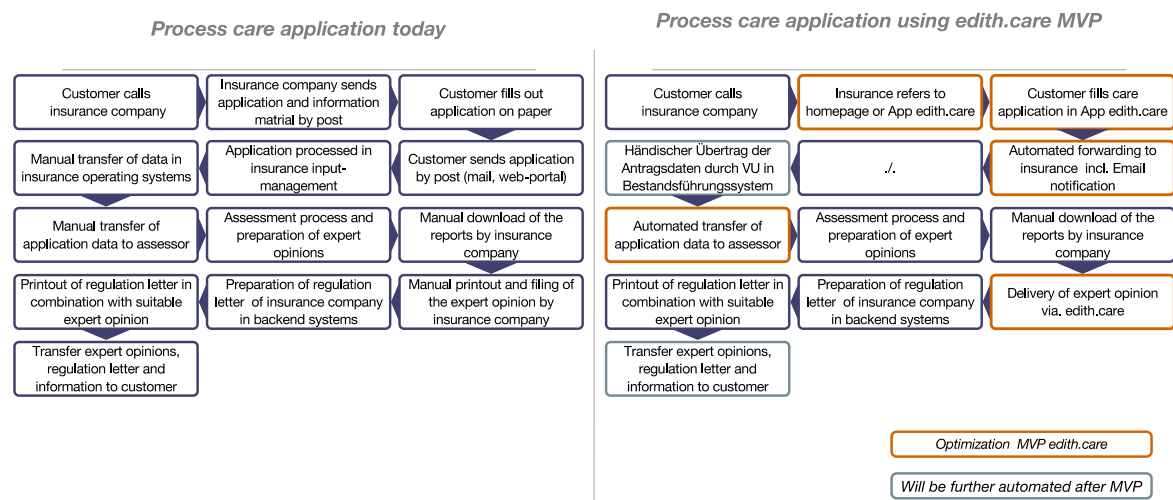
Process care application today

Customer calls insurance company

Insurance company sends application and information matrial by post

Customer fills out application on paper

Manual transfer of data in insurance operating systems

Application processed in insurance input-management

Customer sends application by post (mail, web-portal)

Manual transfer of application data to assessor

Assessment process and preparation of expert opinions

Manual download of the reports by insurance company

Printout of regulation letter in combination with suitable expert opinion

Preparation of regulation letter of insurance company in backend systems

Manual printout and filing of the expert opinion by insurance company

Transfer expert opinions, regulation letter and information to customer

Process care application using edith.care MVP

Customer calls insurance company

Insurance refers to homepage or App edith.care

Customer fills care application in App edith.care

Händischer Übertrag der Antragsdaten durch VU in Bestandsführungssystem

./.

Automated forwarding to insurance incl. Email notification

Automated transfer of application data to assessor

Assessment process and preparation of expert opinions

Manual download of the reports by insurance company

Printout of regulation letter in combination with suitable expert opinion

Preparation of regulation letter of insurance company in backend systems

Delivery of expert opinion via. edith.care

Transfer expert opinions, regulation letter and information to customer

Optimization MVP edith.care

Will be further automated after MVP